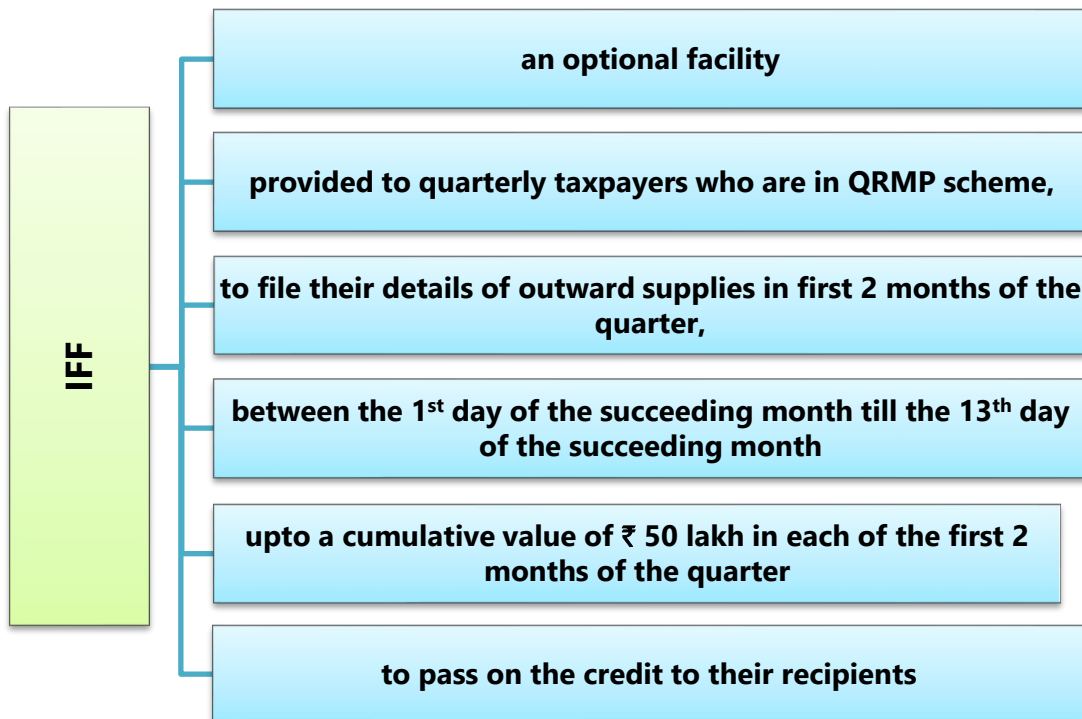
IFF

an optional facility

provided to quarterly taxpayers who are in QRMP scheme,

to file their details of outward supplies in first 2 months of the quarter,

between the 1$^{st}$ day of the succeeding month till the 13$^{th}$ day of the succeeding month

upto a cumulative value of ₹ 50 lakh in each of the first 2 months of the quarter

to pass on the credit to their recipients